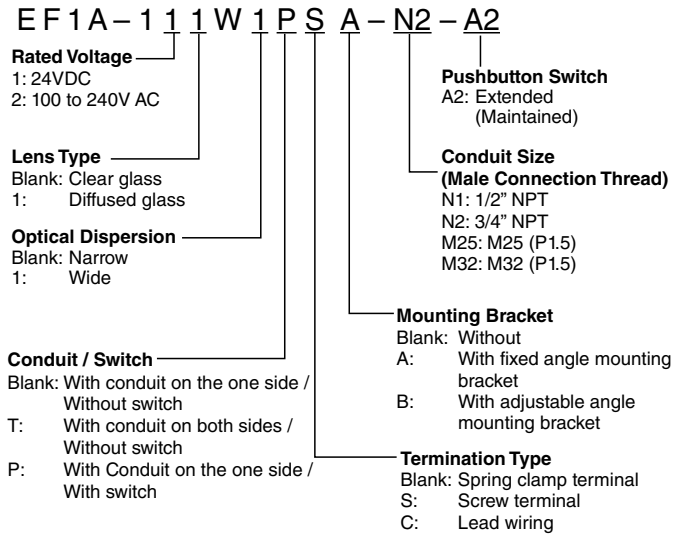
E F 1 A – 1 1 1 W 1 P S A – N2 – A2

**Rated Voltage**
1: 24VDC
2: 100 to 240V AC

**Lens Type**
Blank: Clear glass
1: Diffused glass

**Optical Dispersion**
Blank: Narrow
1: Wide

**Conduit / Switch**
Blank: With conduit on the one side / Without switch
T: With conduit on both sides / Without switch
P: With Conduit on the one side / With switch

**Pushbutton Switch**
A2: Extended (Maintained)

**Conduit Size (Male Connection Thread)**
N1: 1/2" NPT
N2: 3/4" NPT
M25: M25 (P1.5)
M32: M32 (P1.5)

**Mounting Bracket**
Blank: Without
A: With fixed angle mounting bracket
B: With adjustable angle mounting bracket

**Termination Type**
Blank: Spring clamp terminal
S: Screw terminal
C: Lead wiring